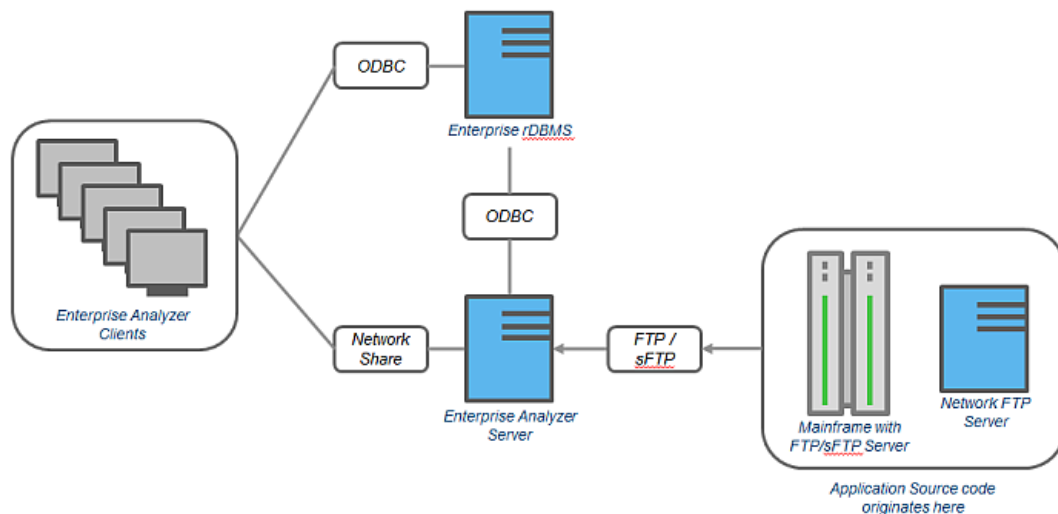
ODBC

Enterprise rDBMS

ODBC

Enterprise Analyzer Clients

Network Share

Enterprise Analyzer Server

FTP / sFTP

Mainframe with FTP/sFTP Server

Network FTP Server

Application Source code originates here